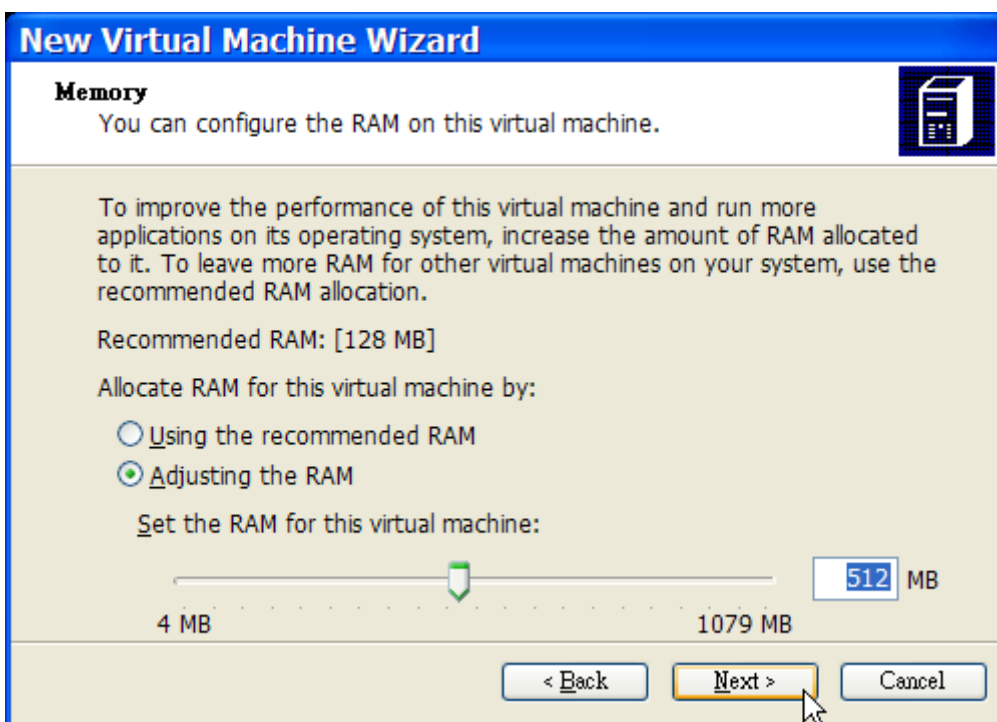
New Virtual Machine Wizard

Memory
You can configure the RAM on this virtual machine.

To improve the performance of this virtual machine and run more applications on its operating system, increase the amount of RAM allocated to it. To leave more RAM for other virtual machines on your system, use the recommended RAM allocation.

Recommended RAM: [128 MB]

Allocate RAM for this virtual machine by:

Using the recommended RAM

Adjusting the RAM

Set the RAM for this virtual machine:

512 MB

4 MB

1079 MB

< Back

Next >

Cancel